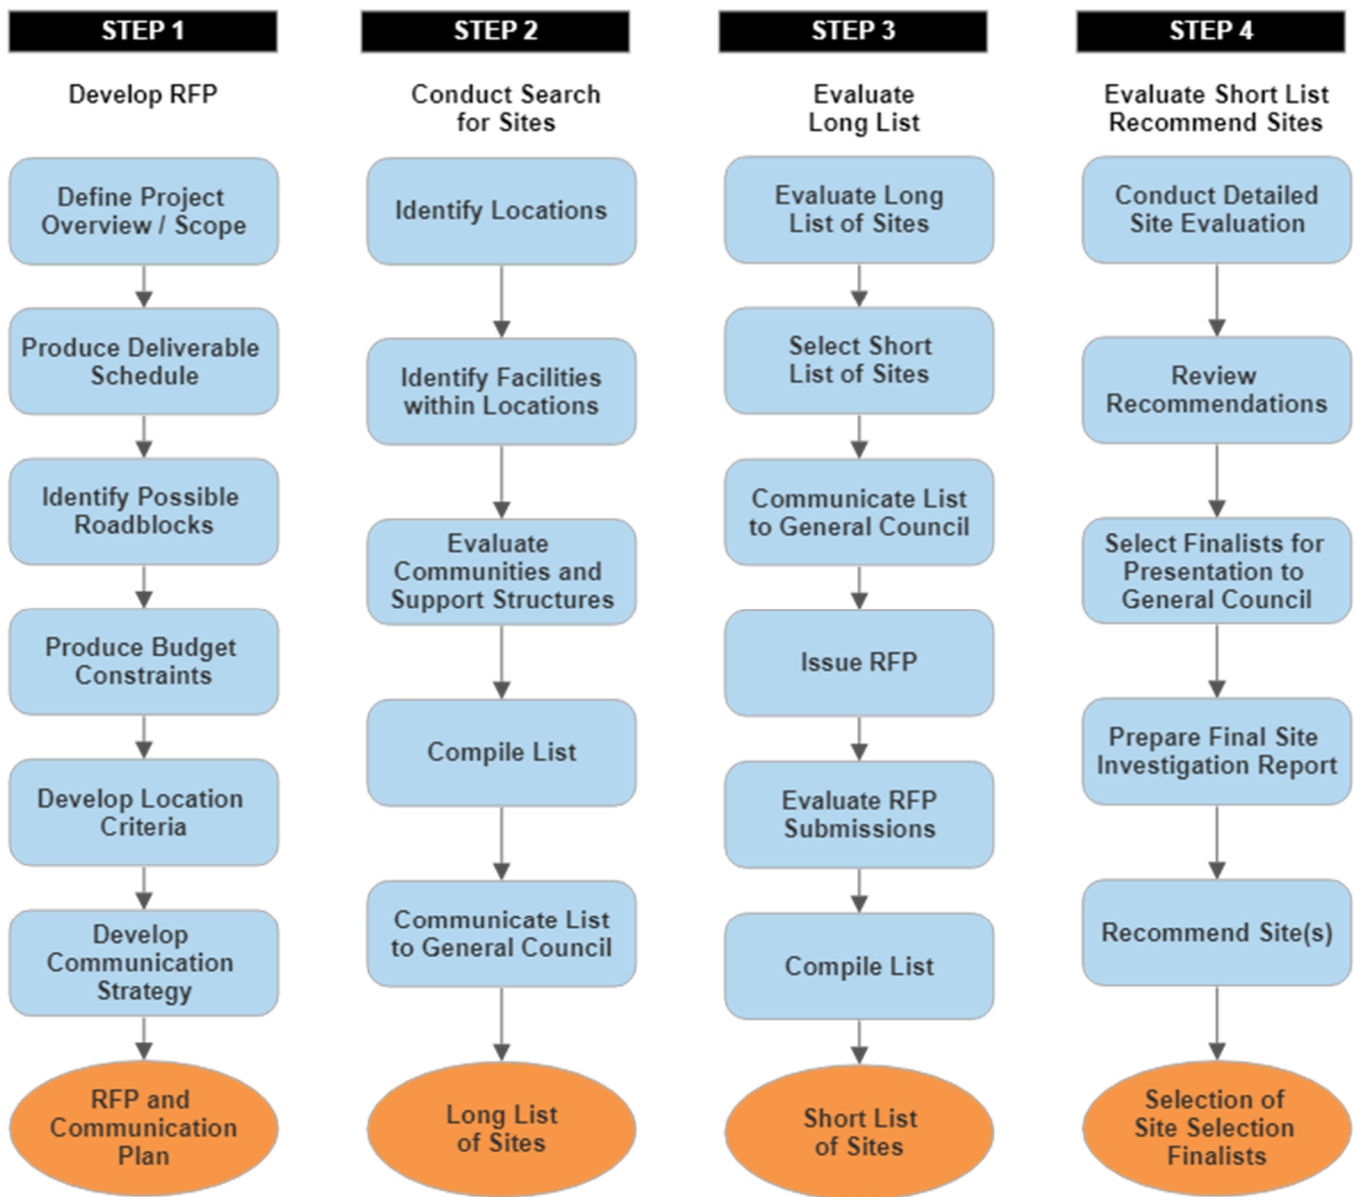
STEP 1

Develop RFP

Define Project Overview / Scope

Produce Deliverable Schedule

Identify Possible Roadblocks

Produce Budget Constraints

Develop Location Criteria

Develop Communication Strategy

RFP and Communication Plan

STEP 2

Conduct Search for Sites

Identify Locations

Identify Facilities within Locations

Evaluate Communities and Support Structures

Compile List

Communicate List to General Council

Long List of Sites

STEP 3

Evaluate Long List

Evaluate Long List of Sites

Select Short List of Sites

Communicate List to General Council

Issue RFP

Evaluate RFP Submissions

Compile List

Short List of Sites

STEP 4

Evaluate Short List Recommend Sites

Conduct Detailed Site Evaluation

Review Recommendations

Select Finalists for Presentation to General Council

Prepare Final Site Investigation Report

Recommend Site(s)

Selection of Site Selection Finalists